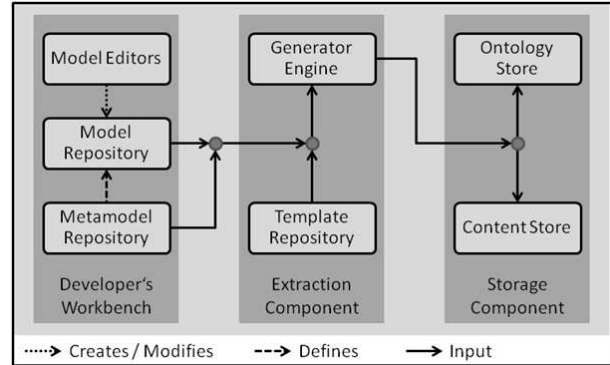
Model Editors

Model Repository

Metamodel Repository

Developer's Workbench

Generator Engine

Template Repository

Extraction Component

Ontology Store

Content Store

Storage Component

Creates / Modifies

Defines

Input